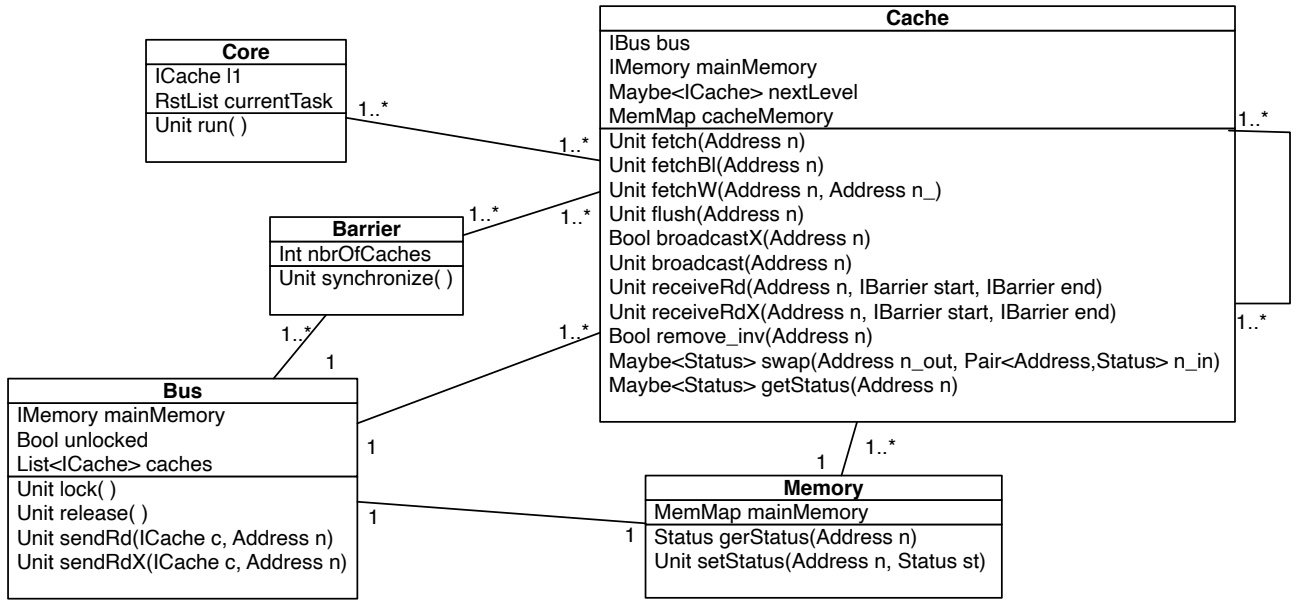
Core
ICache l1
RstList currentTask
Unit run( )

1..*

1..*

Cache
IBus bus
IMemory mainMemory
Maybe<ICache> nextLevel
MemMap cacheMemory
Unit fetch(Address n)
Unit fetchBl(Address n)
Unit fetchW(Address n, Address n_)
Unit flush(Address n)
Bool broadcastX(Address n)
Unit broadcast(Address n)
Unit receiveRd(Address n, IBarrier start, IBarrier end)
Unit receiveRdX(Address n, IBarrier start, IBarrier end)
Bool remove_inv(Address n)
Maybe<Status> swap(Address n_out, Pair<Address,Status> n_in)
Maybe<Status> getStatus(Address n)

1..*

1..*

1..*

1..*

Barrier
Int nbrOfCaches
Unit synchronize( )

1..*

1

1..*

Bus
IMemory mainMemory
Bool unlocked
List<ICache> caches
Unit lock( )
Unit release( )
Unit sendRd(ICache c, Address n)
Unit sendRdX(ICache c, Address n)

1

1

1..*

1

1

Memory
MemMap mainMemory
Status gerStatus(Address n)
Unit setStatus(Address n, Status st)